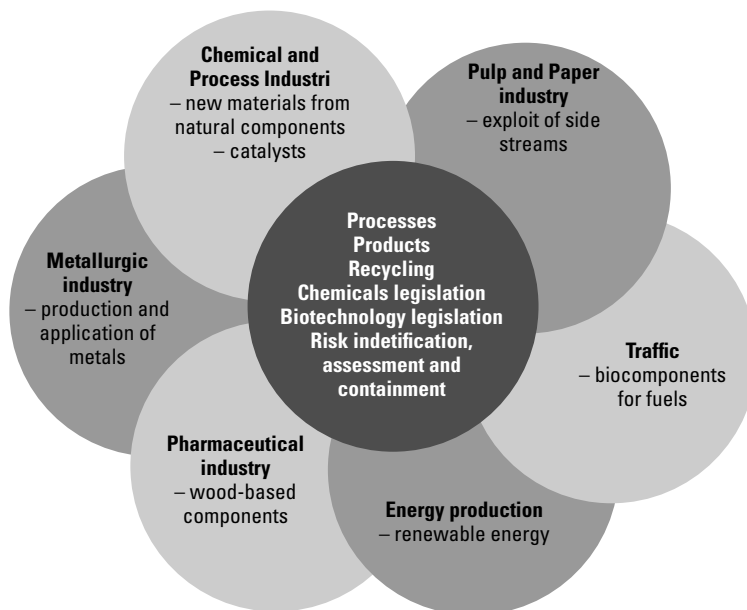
Chemical and Process Industri
– new materials from natural components
– catalysts

Pulp and Paper industry
– exploit of side streams

Metallurgic industry
– production and application of metals

Processes
Products
Recycling
Chemicals legislation
Biotechnology legislation
Risk indetification, assessment and containment

Traffic
– biocomponents for fuels

Pharmaceutical industry
– wood-based components

Energy production
– renewable energy